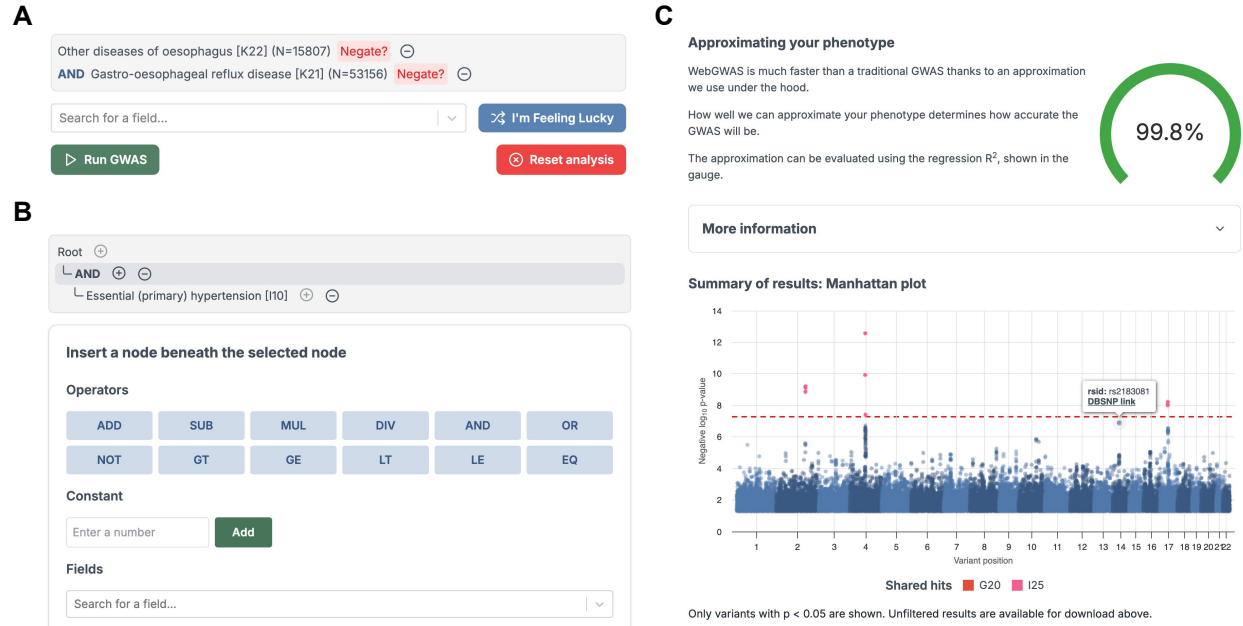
A

Other diseases of oesophagus [K22] (N=15807) Negate?

AND Gastro-oesophageal reflux disease [K21] (N=53156) Negate?

Search for a field...

I'm Feeling Lucky

Run GWAS

Reset analysis

B

Root

AND

Essential (primary) hypertension [I10]

Insert a node beneath the selected node

Operators

| ADD | SUB | MUL | DIV | AND | OR |
|---|---|---|---|---|---|
| NOT | GT | GE | LT | LE | EQ |

Constant

Enter a number

Add

Fields

Search for a field...

C

Approximating your phenotype

WebGWAS is much faster than a traditional GWAS thanks to an approximation we use under the hood.

How well we can approximate your phenotype determines how accurate the GWAS will be.

The approximation can be evaluated using the regression R$^2$, shown in the gauge.

99.8%

More information

Summary of results: Manhattan plot

14
12
10
8
6
4
2
0

Negative $\log_{10}$ p-value

rsid: rs2183081
DBSNP link

1 2 3 4 5 6 7 8 9 10 12 13 14 15 16 17 18 19 20 21 22

Variant position

Shared hits G20 I25

Only variants with p < 0.05 are shown. Unfiltered results are available for download above.